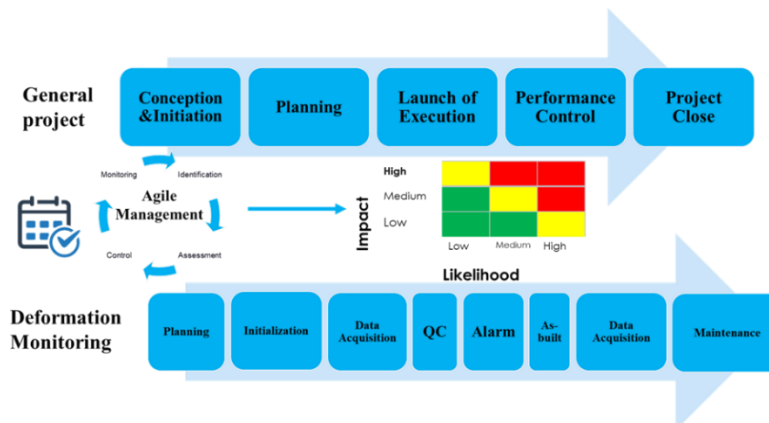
General project

Conception &Initiation

Planning

Launch of Execution

Performance Control

Project Close

Monitoring

Identification

Agile Management

Control

Assessment

Impact

High

Medium

Low

Low

Medium

High

Likelihood

Deformation Monitoring

Planning

Initialization

Data Acquisition

QC

Alarm

As-built

Data Acquisition

Maintenance